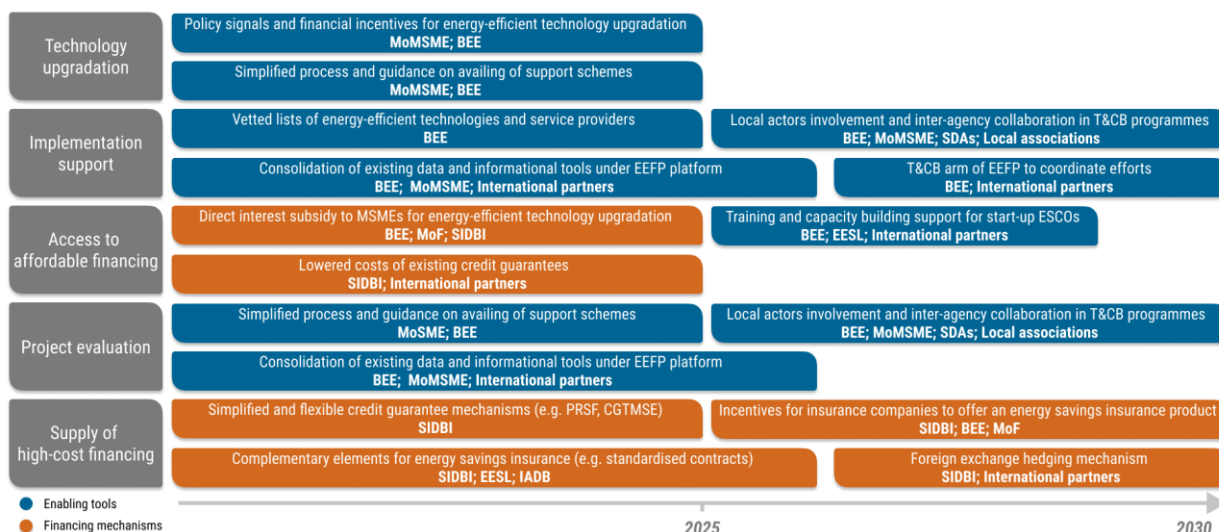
Technology upgradation

Policy signals and financial incentives for energy-efficient technology upgradation
MoMSME; BEE

Simplified process and guidance on availing of support schemes
MoMSME; BEE

Implementation support

Vetted lists of energy-efficient technologies and service providers
BEE

Local actors involvement and inter-agency collaboration in T&CB programmes
BEE; MoMSME; SDAs; Local associations

Consolidation of existing data and informational tools under EEFP platform
BEE; MoMSME; International partners

T&CB arm of EEFP to coordinate efforts
BEE; International partners

Access to affordable financing

Direct interest subsidy to MSMEs for energy-efficient technology upgradation
BEE; MoF; SIDBI

Training and capacity building support for start-up ESCOs
BEE; EESL; International partners

Lowered costs of existing credit guarantees
SIDBI; International partners

Project evaluation

Simplified process and guidance on availing of support schemes
MoSME; BEE

Local actors involvement and inter-agency collaboration in T&CB programmes
BEE; MoMSME; SDAs; Local associations

Consolidation of existing data and informational tools under EEFP platform
BEE; MoMSME; International partners

Supply of high-cost financing

Simplified and flexible credit guarantee mechanisms (e.g. PRSF, CGTMSE)
SIDBI

Incentives for insurance companies to offer an energy savings insurance product
SIDBI; BEE; MoF

Complementary elements for energy savings insurance (e.g. standardised contracts)
SIDBI; EESL; IADB

Foreign exchange hedging mechanism
SIDBI; International partners

Enabling tools
Financing mechanisms

2025
2030